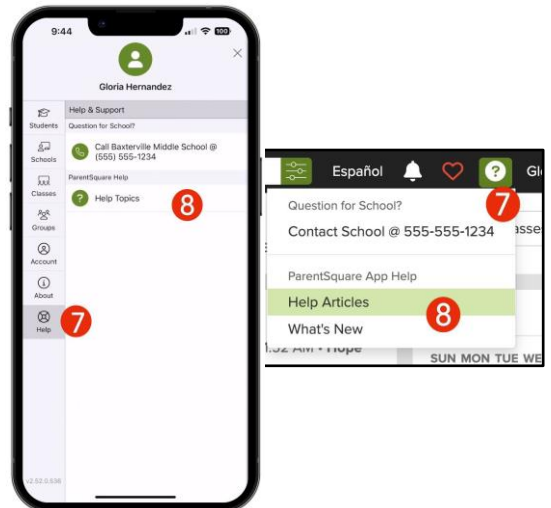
9:44
100

Gloria Hernandez

Students
Schools
Classes
Groups
Account
About
Help

Help & Support
Question for School?
Call Baxterville Middle School @ (555) 555-1234
ParentSquare Help
Help Topics
8
7

v2.52.0.938

Español
Gl
7
Question for School?
Contact School @ 555-555-1234
asse
ParentSquare App Help
Help Articles
8
What's New
1:32 AM • Hope
SUN MON TUE WE